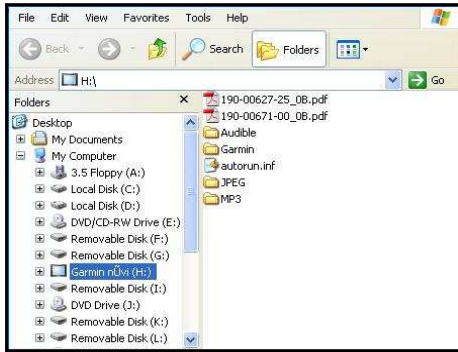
File Edit View Favorites Tools Help

Back Search Folders

Address H:\ Go

Folders ×

Desktop
My Documents
My Computer
3.5 Floppy (A:)
Local Disk (C:)
Local Disk (D:)
DVD/CD-RW Drive (E:)
Removable Disk (F:)
Removable Disk (G:)
Garmin nüvi (H:)
Removable Disk (I:)
DVD Drive (J:)
Removable Disk (K:)
Removable Disk (L:)

190-00627-25_0B.pdf
190-00671-00_0B.pdf
Audible
Garmin
autorun.inf
JPEG
MP3